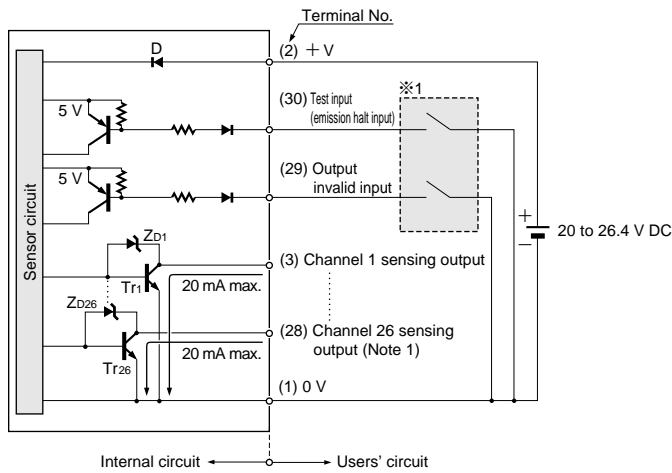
Terminal No.

D

(2) + V

※1

5 V

(30) Test input (emission halt input)

5 V

(29) Output invalid input

Sensor circuit

+ − 20 to 26.4 V DC

$Z_{D1}$

(3) Channel 1 sensing output

$Tr_1$

20 mA max.

$Z_{D26}$

(28) Channel 26 sensing output (Note 1)

20 mA max.

$Tr_{26}$

(1) 0 V

Internal circuit ← → Users' circuit